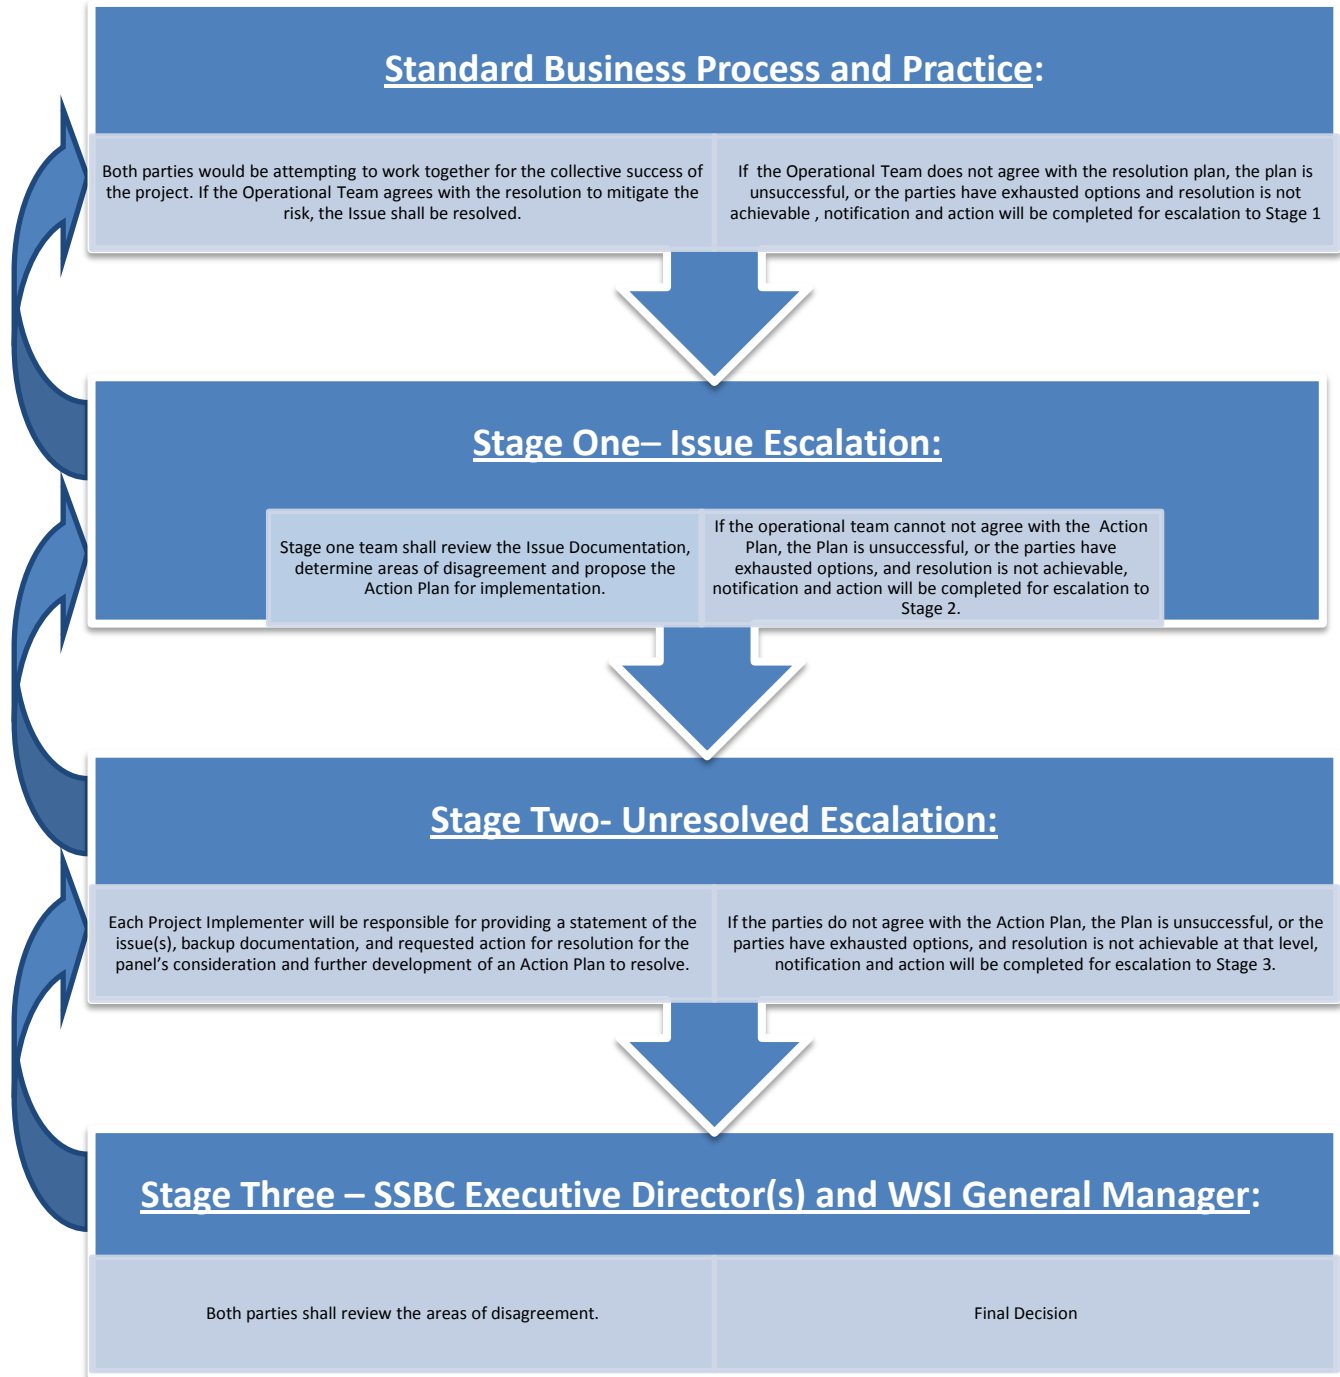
Standard Business Process and Practice:

Both parties would be attempting to work together for the collective success of the project. If the Operational Team agrees with the resolution to mitigate the risk, the Issue shall be resolved.

If the Operational Team does not agree with the resolution plan, the plan is unsuccessful, or the parties have exhausted options and resolution is not achievable , notification and action will be completed for escalation to Stage 1

Stage One– Issue Escalation:

Stage one team shall review the Issue Documentation, determine areas of disagreement and propose the Action Plan for implementation.

If the operational team cannot not agree with the Action Plan, the Plan is unsuccessful, or the parties have exhausted options, and resolution is not achievable, notification and action will be completed for escalation to Stage 2.

Stage Two- Unresolved Escalation:

Each Project Implementer will be responsible for providing a statement of the issue(s), backup documentation, and requested action for resolution for the panel's consideration and further development of an Action Plan to resolve.

If the parties do not agree with the Action Plan, the Plan is unsuccessful, or the parties have exhausted options, and resolution is not achievable at that level, notification and action will be completed for escalation to Stage 3.

Stage Three – SSBC Executive Director(s) and WSI General Manager:

Both parties shall review the areas of disagreement.

Final Decision